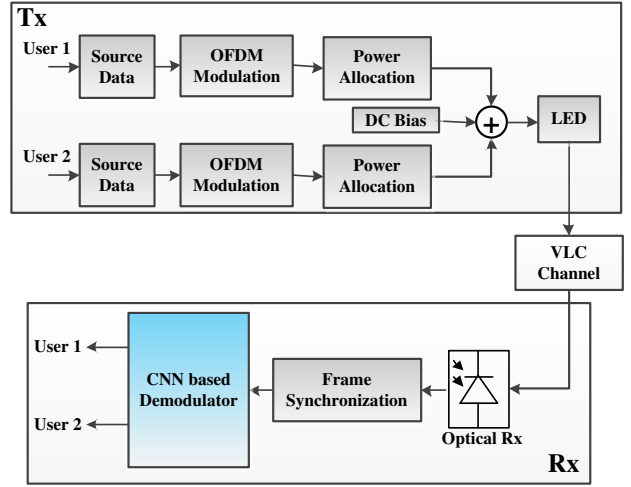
Tx

User 1

Source Data

OFDM Modulation

Power Allocation

DC Bias

+

LED

User 2

Source Data

OFDM Modulation

Power Allocation

VLC Channel

User 1

User 2

CNN based Demodulator

Frame Synchronization

Optical Rx

Rx